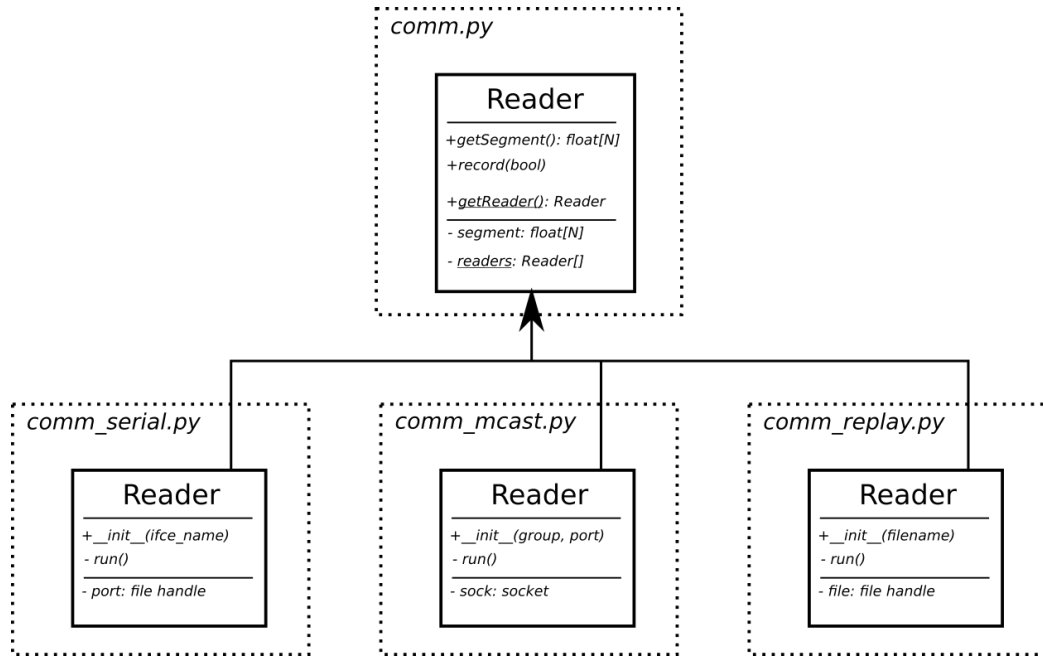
comm.py

Reader

+getSegment(): float[N]
+record(bool)

+getReader(): Reader

- segment: float[N]
- readers: Reader[]

comm_serial.py

Reader

+__init__(ifce_name)
- run()

- port: file handle

comm_mcast.py

Reader

+__init__(group, port)
- run()

- sock: socket

comm_replay.py

Reader

+__init__(filename)
- run()

- file: file handle